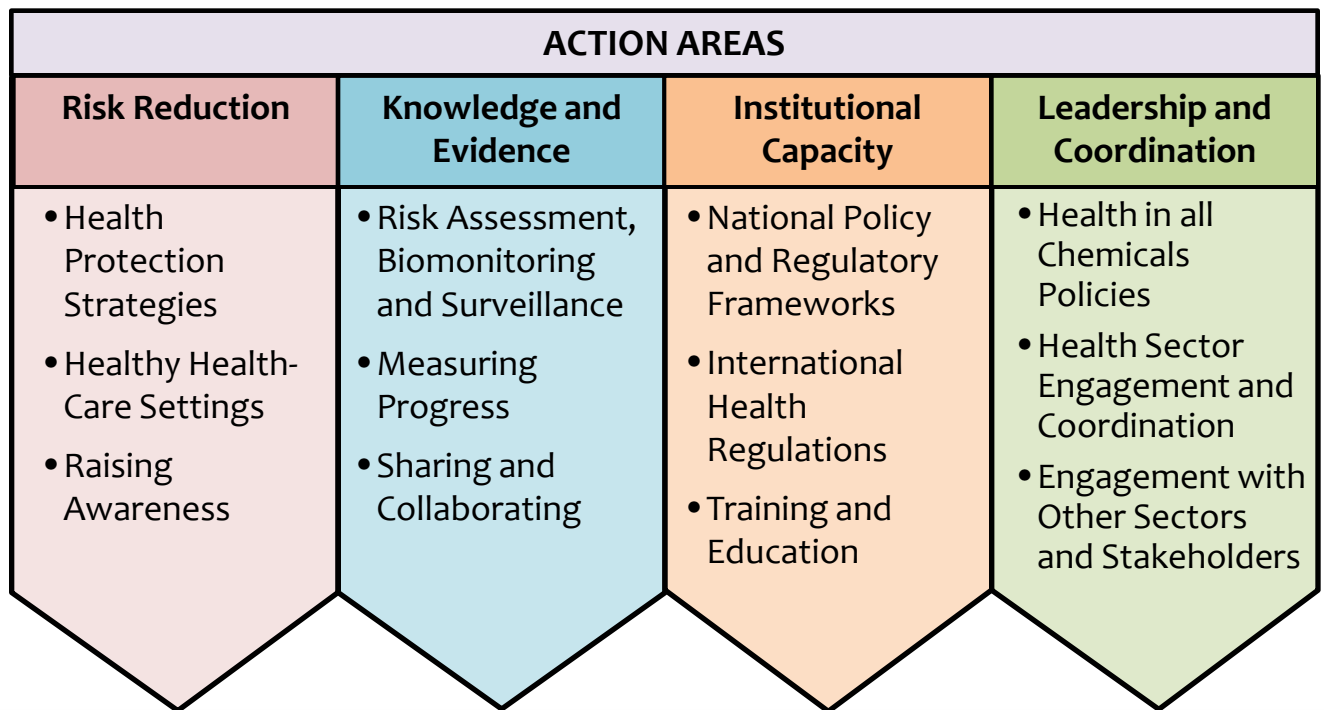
ACTION AREAS

Risk Reduction

• Health Protection Strategies
• Healthy Health-Care Settings
• Raising Awareness

Knowledge and Evidence

• Risk Assessment, Biomonitoring and Surveillance
• Measuring Progress
• Sharing and Collaborating

Institutional Capacity

• National Policy and Regulatory Frameworks
• International Health Regulations
• Training and Education

Leadership and Coordination

• Health in all Chemicals Policies
• Health Sector Engagement and Coordination
• Engagement with Other Sectors and Stakeholders